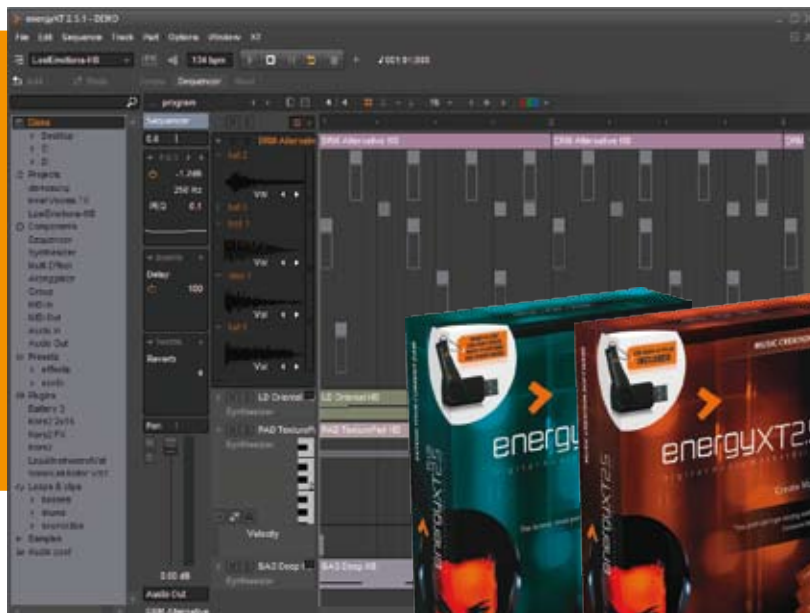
energyXT 2.5.1 - DEMO

File Edit Sequence Track Part Options Window XT

LostEmotions-HB 134 bpm 001:01:000

Add Mode Sequencer

program

Sequencer

Disks
Desktop
C:
D:
Projects
demosong
innerVoices 1.0
LostEmotions-HB
Components
Sequencer
Synthesizer
Multi Effect
Arpeggiator
Group
MIDI In
MIDI Out
Audio In
Audio Out
Presets
effects
synth
Plugins
Battery 3
Ionic2 2x16
Ionic2 FX
Ionic2
Zeta
Loops & clips
basses
drums
Samples
Audio pool

-1.2dB
250 Hz
0.1
Delay
100
Reverb

Vol
Vol
Vol

DRM Alternative
DRM Alternative HB
DRM Alternative HB
LD Oriental
Synthesizer
LD Oriental HB
PAD TextureFl
PAD TextureFall HB
Velocity
BAS Deep
BAS Deep HB
0.00 dB
Audio Out

energyXT2.5
energyXT2.5
MUSIC CREATION
INCLUDED
Create M